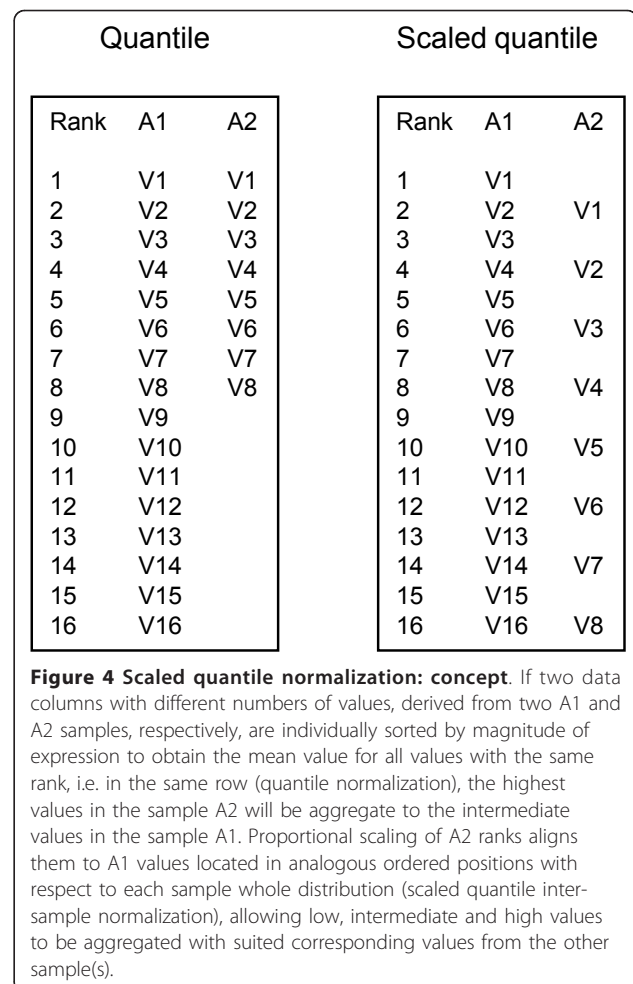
Quantile

| Rank | A1 | A2 |
|---|---|---|
| 1 | V1 | V1 |
| 2 | V2 | V2 |
| 3 | V3 | V3 |
| 4 | V4 | V4 |
| 5 | V5 | V5 |
| 6 | V6 | V6 |
| 7 | V7 | V7 |
| 8 | V8 | V8 |
| 9 | V9 | |
| 10 | V10 | |
| 11 | V11 | |
| 12 | V12 | |
| 13 | V13 | |
| 14 | V14 | |
| 15 | V15 | |
| 16 | V16 | |

Scaled quantile

| Rank | A1 | A2 |
|---|---|---|
| 1 | V1 | |
| 2 | V2 | V1 |
| 3 | V3 | |
| 4 | V4 | V2 |
| 5 | V5 | |
| 6 | V6 | V3 |
| 7 | V7 | |
| 8 | V8 | V4 |
| 9 | V9 | |
| 10 | V10 | V5 |
| 11 | V11 | |
| 12 | V12 | V6 |
| 13 | V13 | |
| 14 | V14 | V7 |
| 15 | V15 | |
| 16 | V16 | V8 |

**Figure 4 Scaled quantile normalization: concept**. If two data columns with different numbers of values, derived from two A1 and A2 samples, respectively, are individually sorted by magnitude of expression to obtain the mean value for all values with the same rank, i.e. in the same row (quantile normalization), the highest values in the sample A2 will be aggregate to the intermediate values in the sample A1. Proportional scaling of A2 ranks aligns them to A1 values located in analogous ordered positions with respect to each sample whole distribution (scaled quantile inter-sample normalization), allowing low, intermediate and high values to be aggregated with suited corresponding values from the other sample(s).